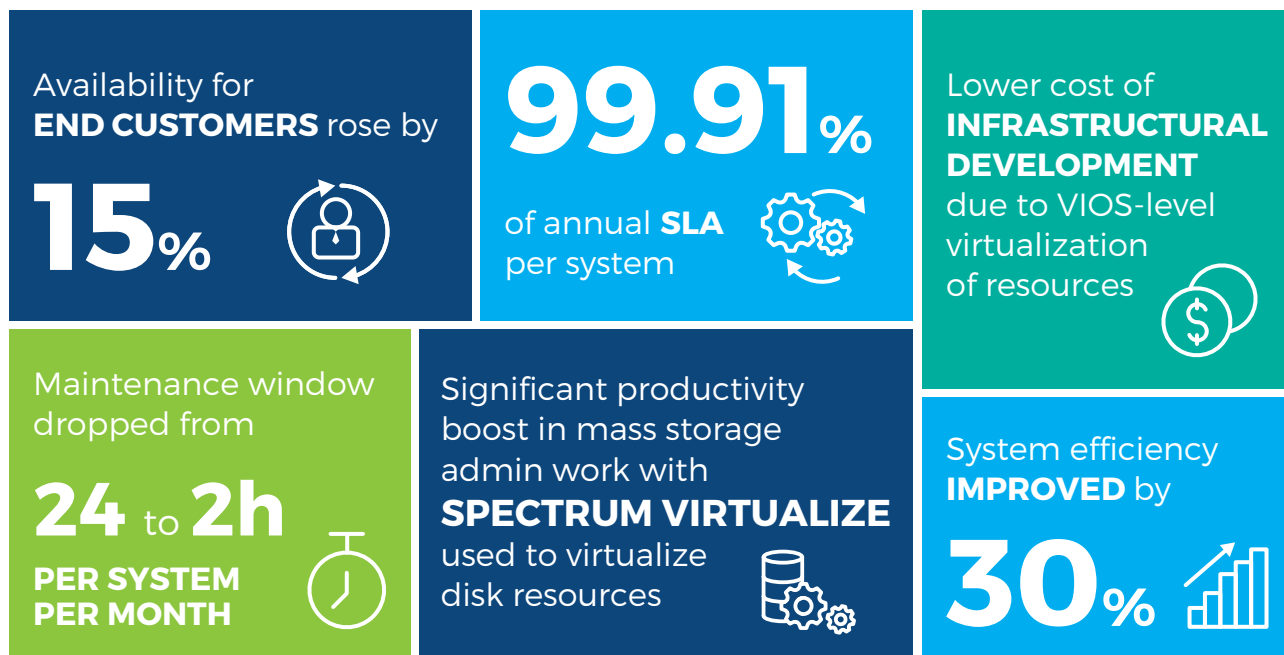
Availability for END CUSTOMERS rose by

15%

99.91%

of annual SLA per system

Lower cost of INFRASTRUCTURAL DEVELOPMENT due to VIOS-level virtualization of resources

Maintenance window dropped from

24 to 2h

PER SYSTEM PER MONTH

Significant productivity boost in mass storage admin work with SPECTRUM VIRTUALIZE used to virtualize disk resources

System efficiency IMPROVED by

30%